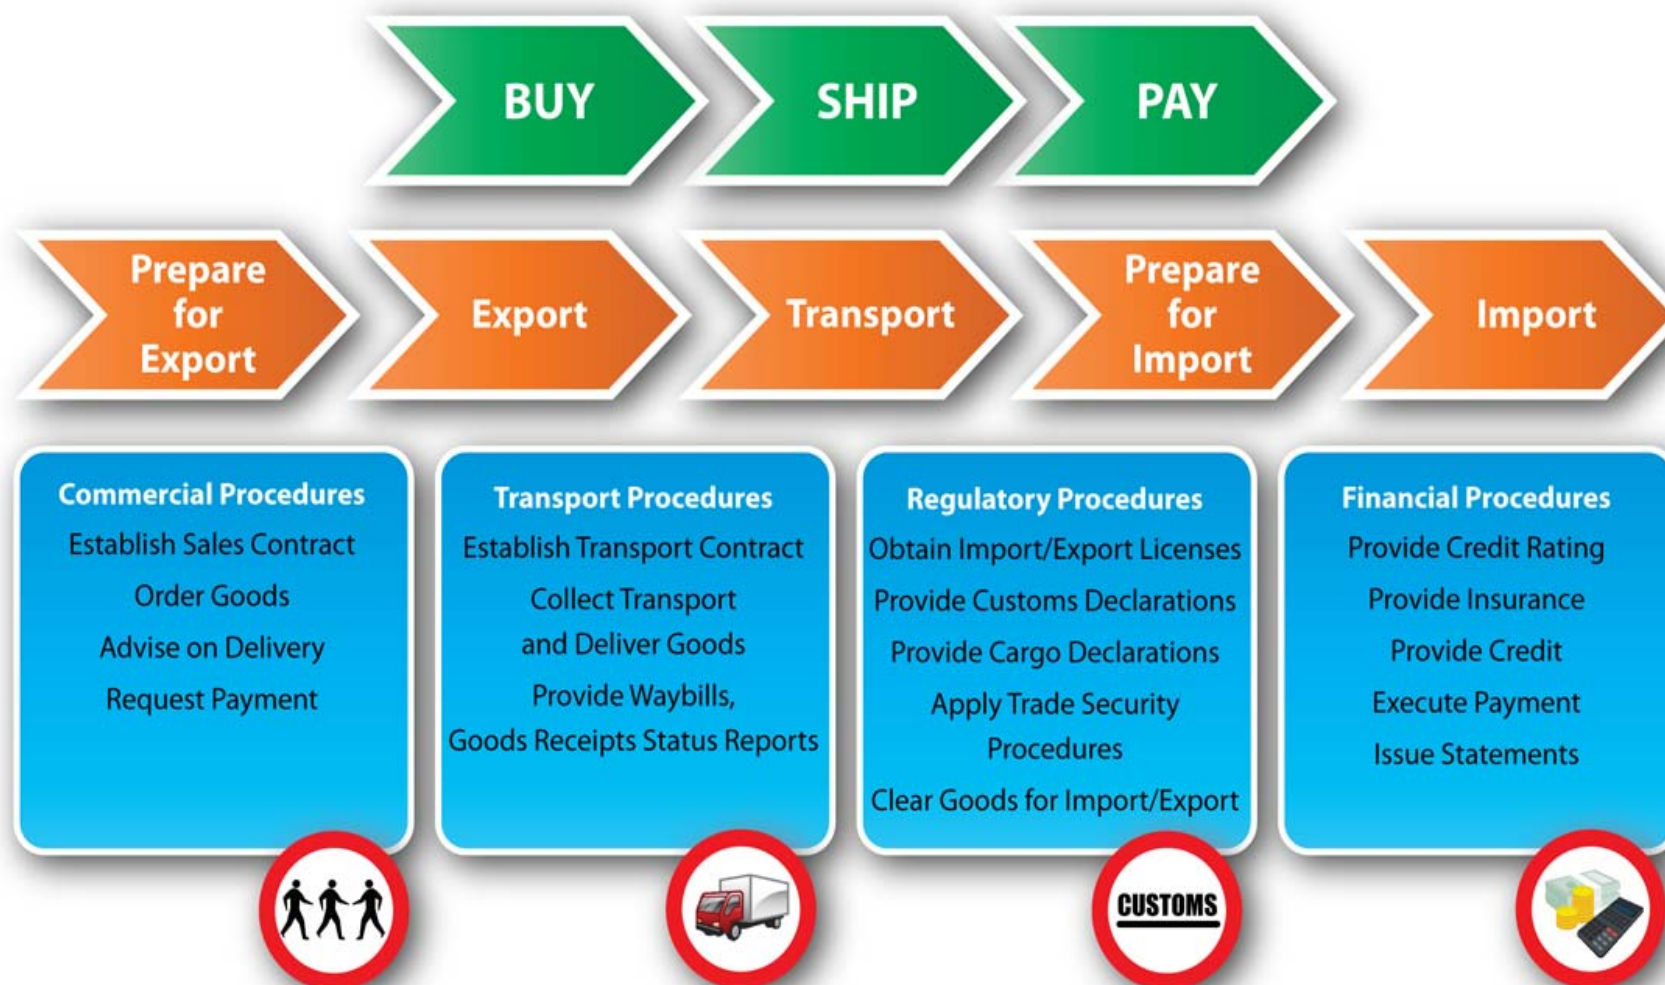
BUY
SHIP
PAY

Prepare for Export
Export
Transport
Prepare for Import
Import

Commercial Procedures
Establish Sales Contract
Order Goods
Advise on Delivery
Request Payment

Transport Procedures
Establish Transport Contract
Collect Transport and Deliver Goods
Provide Waybills, Goods Receipts Status Reports

Regulatory Procedures
Obtain Import/Export Licenses
Provide Customs Declarations
Provide Cargo Declarations
Apply Trade Security Procedures
Clear Goods for Import/Export

Financial Procedures
Provide Credit Rating
Provide Insurance
Provide Credit
Execute Payment
Issue Statements

CUSTOMS